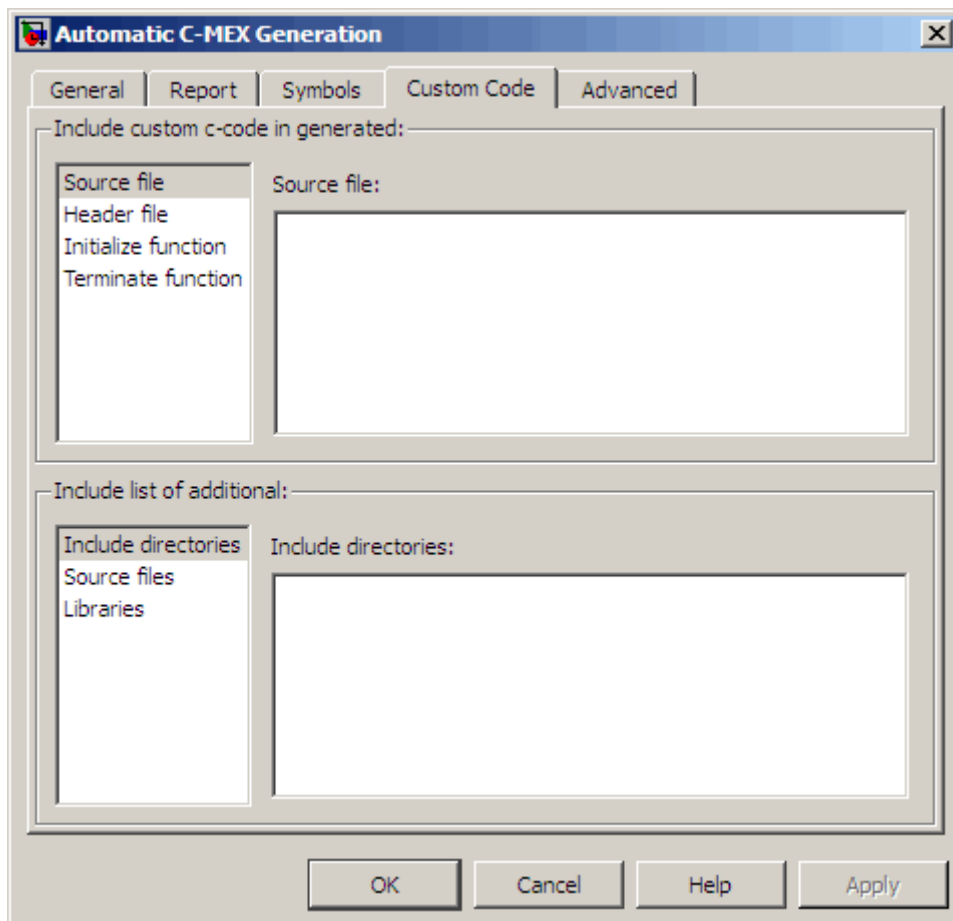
Automatic C-MEX Generation

General | Report | Symbols | Custom Code | Advanced

Include custom c-code in generated:

Source file
Header file
Initialize function
Terminate function

Source file:

Include list of additional:

Include directories
Source files
Libraries

Include directories:

OK | Cancel | Help | Apply